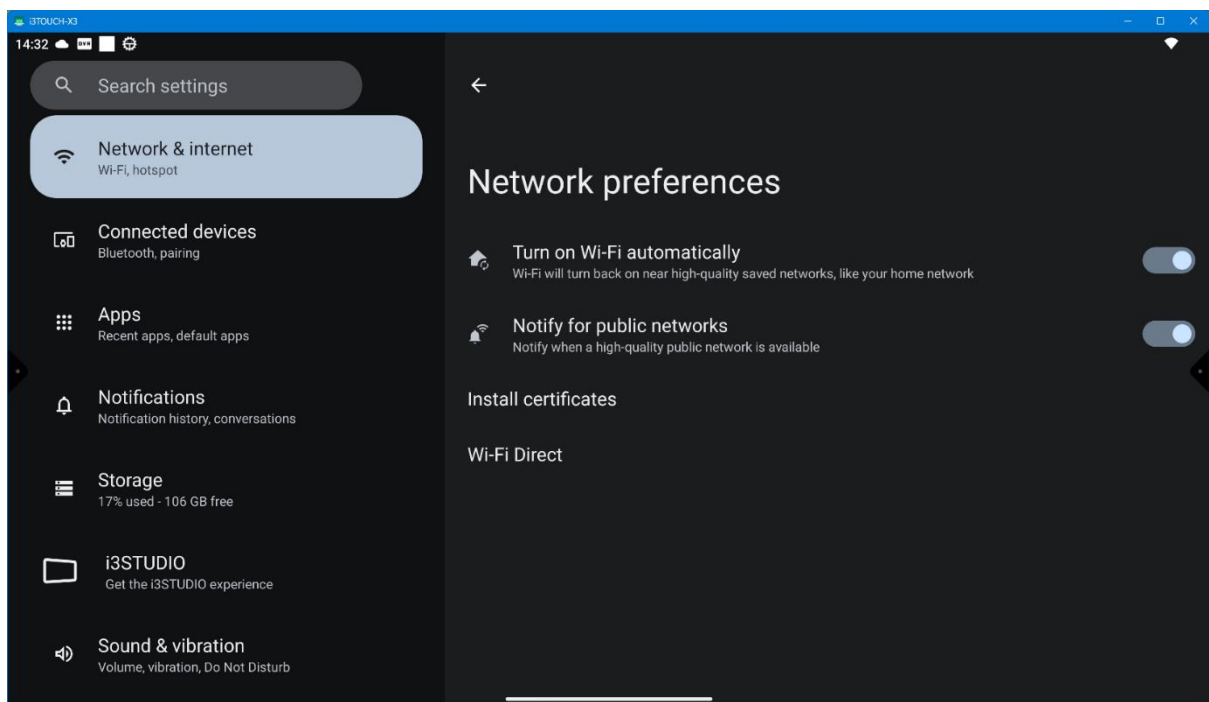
I3TOUCH-X3

14:32

Search settings

Network & internet
Wi-Fi, hotspot

Connected devices
Bluetooth, pairing

Apps
Recent apps, default apps

Notifications
Notification history, conversations

Storage
17% used - 106 GB free

i3STUDIO
Get the i3STUDIO experience

Sound & vibration
Volume, vibration, Do Not Disturb

Network preferences

Turn on Wi-Fi automatically
Wi-Fi will turn back on near high-quality saved networks, like your home network

Notify for public networks
Notify when a high-quality public network is available

Install certificates

Wi-Fi Direct